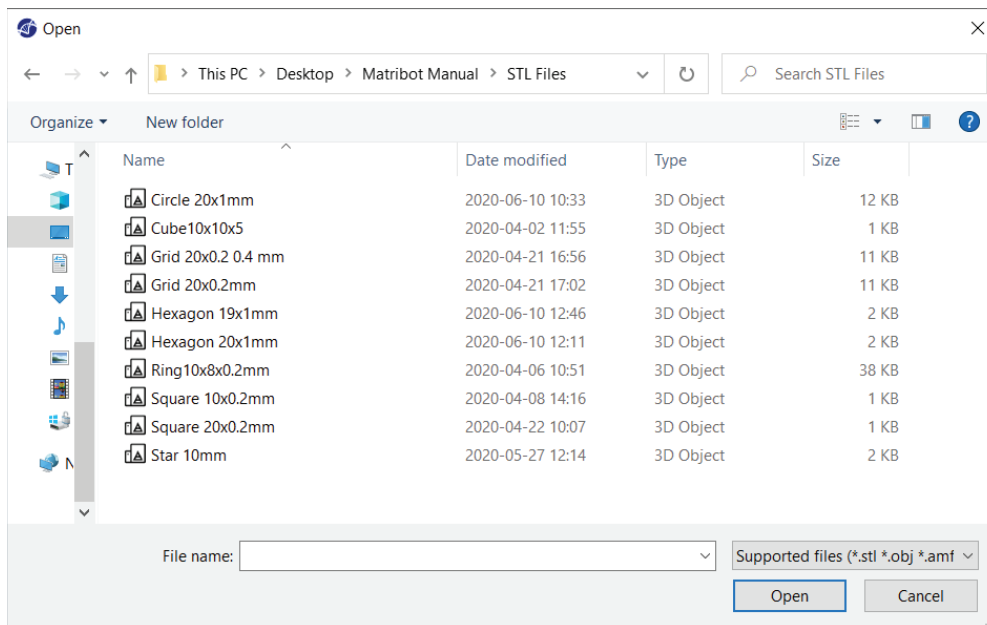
Open

This PC > Desktop > Matribot Manual > STL Files

Search STL Files

Organize ▾ New folder

T

N

| Name | Date modified | Type | Size |
|---|---|---|---|
| Circle 20x1mm | 2020-06-10 10:33 | 3D Object | 12 KB |
| Cube10x10x5 | 2020-04-02 11:55 | 3D Object | 1 KB |
| Grid 20x0.2 0.4 mm | 2020-04-21 16:56 | 3D Object | 11 KB |
| Grid 20x0.2mm | 2020-04-21 17:02 | 3D Object | 11 KB |
| Hexagon 19x1mm | 2020-06-10 12:46 | 3D Object | 2 KB |
| Hexagon 20x1mm | 2020-06-10 12:11 | 3D Object | 2 KB |
| Ring10x8x0.2mm | 2020-04-06 10:51 | 3D Object | 38 KB |
| Square 10x0.2mm | 2020-04-08 14:16 | 3D Object | 1 KB |
| Square 20x0.2mm | 2020-04-22 10:07 | 3D Object | 1 KB |
| Star 10mm | 2020-05-27 12:14 | 3D Object | 2 KB |

File name:

Supported files (*.stl *.obj *.amf

Open

Cancel